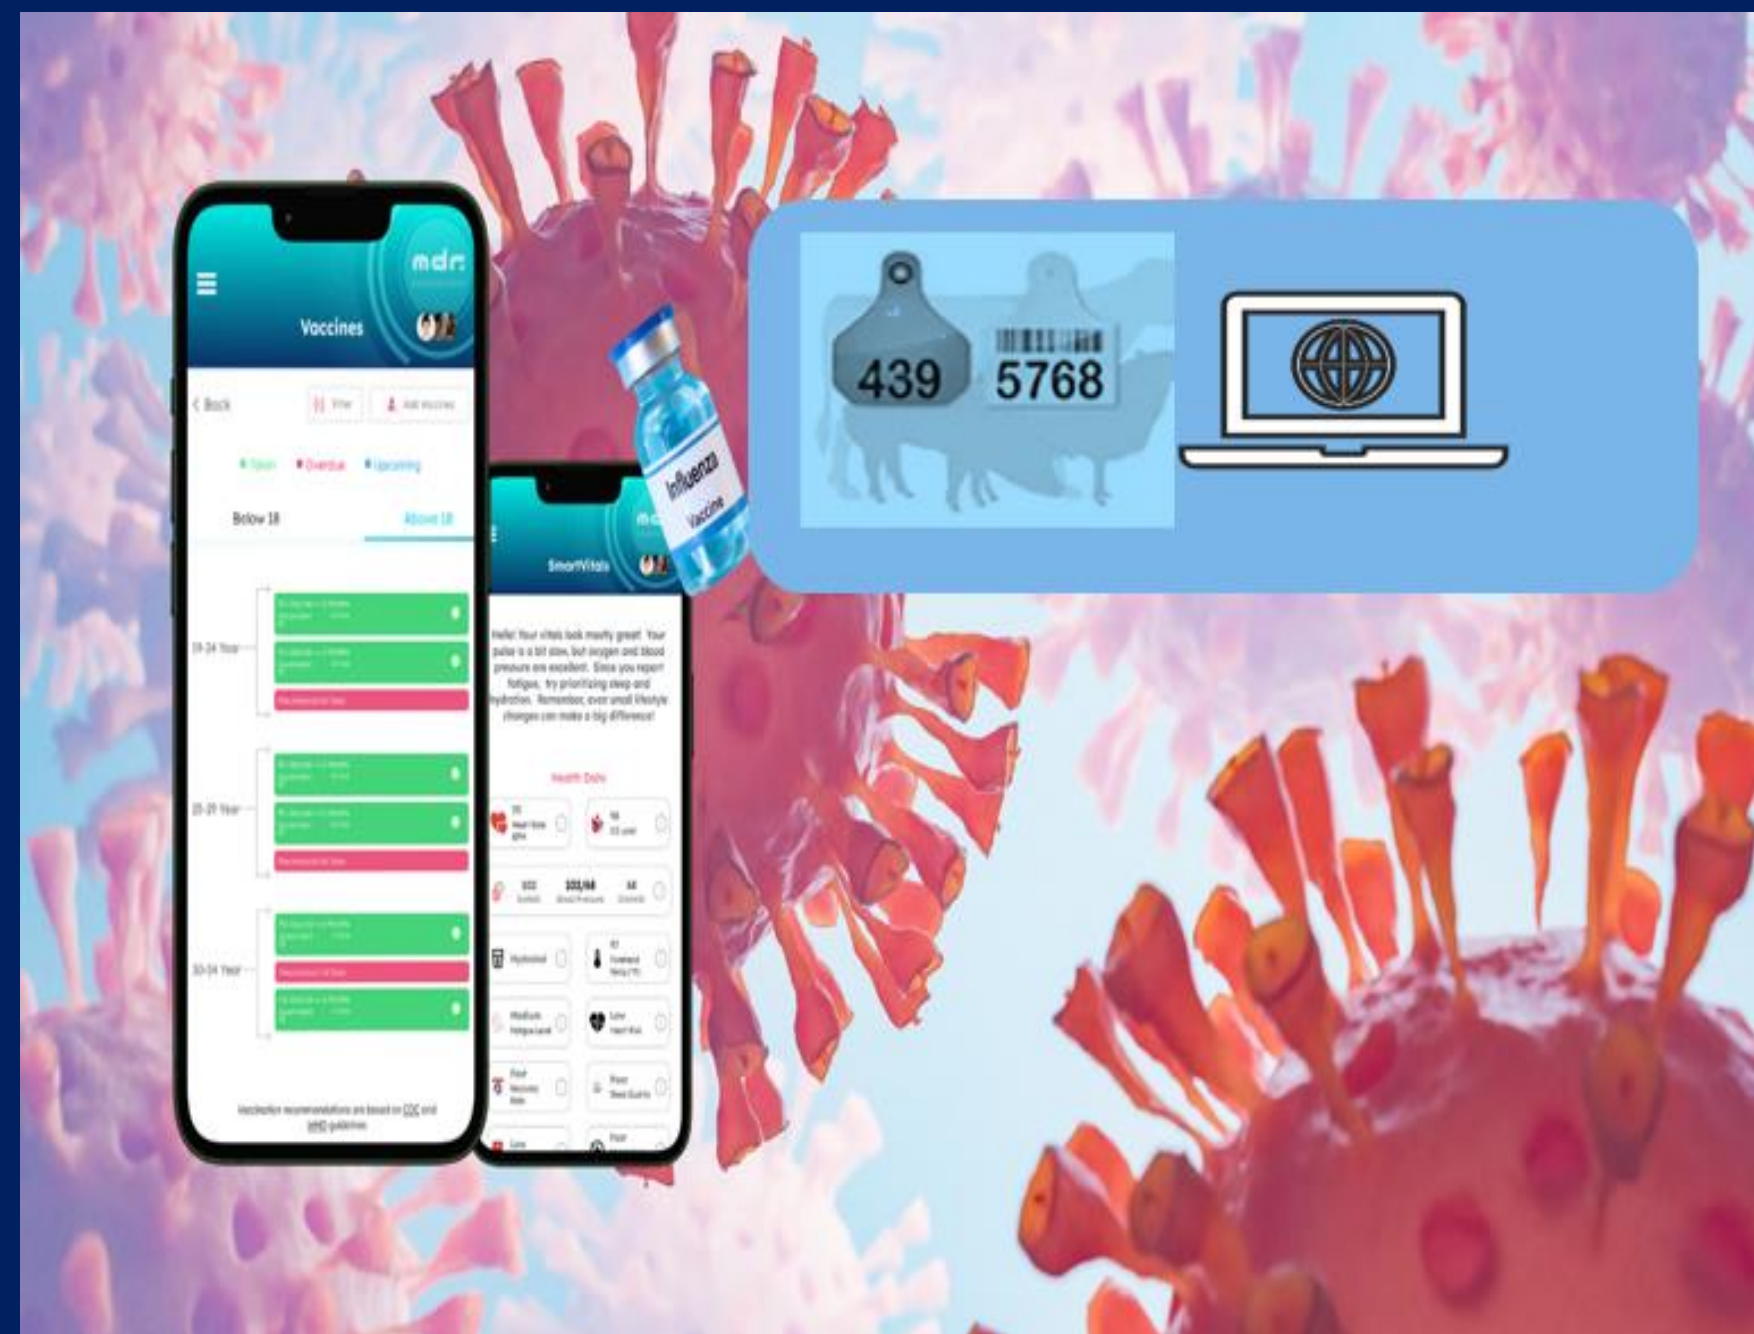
mdr
Vaccines
< Back
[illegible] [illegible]
Below 18 Above 18
19-24 Year
25-29 Year
30-34 Year
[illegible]
Influenza Vaccine
SmartVitals
Hello! Your vitals look mostly great. Your pulse is a bit slow, but oxygen and blood pressure are excellent. Since you report fatigue, try prioritizing sleep and hydration. Remember, even small lifestyle changes can make a big difference!
Health Data
102/68
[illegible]
439
5768